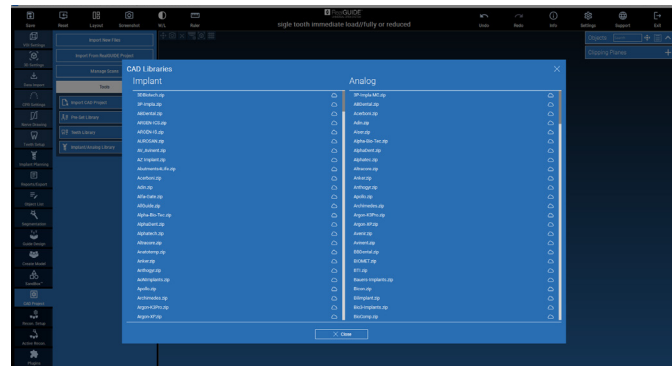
Save Reset Layout Screenshot W/L Ruler

GUIDE
sigle tooth immediate load//fully or reduced

Undo Redo Info Settings Support Exit

Objects
Clipping Planes

Import New Files
Import From RealGUIDE Project
Manage Scans
Tools
Import CAD Project
Pre-Set Library
Teeth Library
Implant-Analog Library

CAD Libraries

Implant
3DBiotech.zip
3P-Impla.zip
AbDental.zip
ARGEN-ICE.zip
ARGEN-IS.zip
AUROGAN.zip
AV_Ivoneti.zip
AZ Implant.zip
AbutmentsLife.zip
Acerboni.zip
Adin.zip
AlfaGate.zip
AllGuide.zip
Alpha-Bio-Tec.zip
AlphaDent.zip
Alphatech.zip
Altracore.zip
Anatolimp.zip
Ankor.zip
Anthogyr.zip
AoNimplants.zip
Apollo.zip
Archimedes.zip
Argon-K3Pro.zip
Argon-K7.zip

Analog
3P-Impla-MC.zip
AbDental.zip
Acerboni.zip
Adin.zip
Alcon.zip
Alpha-Bio-Tec.zip
AlphaDent.zip
Alphabio.zip
Altracore.zip
Ankor.zip
Anthogyr.zip
Apollo.zip
Archimedes.zip
Argon-K3Pro.zip
Argon-K7.zip
Avenir.zip
Avinent.zip
BBDental.zip
BIOMET.zip
BTI.zip
Bauers-Implants.zip
Bicon.zip
Billimplant.zip
Bio3-Implants.zip
BioComp.zip

Close

Edit Settings
3D Settings
Draw Import
CPR Settings
Nerve Drawing
Tooth Setup
Implant Planning
Reports/Export
Object List
Segmentation
Guide Design
Create Model
DentBot
CAD Project
Model Setup
Arches Details
Plugins